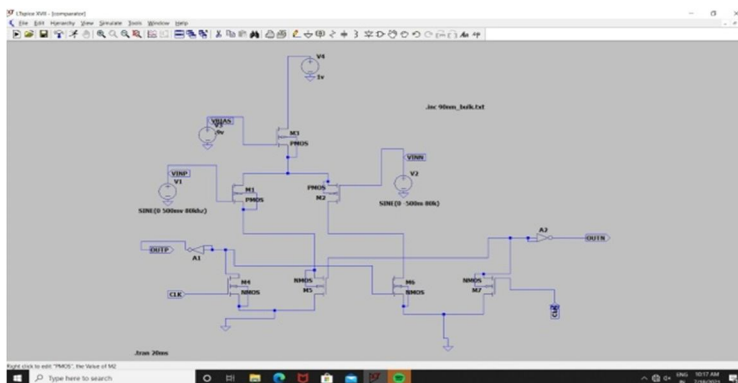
LTspice XVII - [comparator]
File Edit Hierarchy View Simulate Tools Window Help

V4
1v
.inc 90nm_bulk.txt
VBIAS
V3
0v
M3
PMOS
VINN
VINP
V1
M1
PMOS
PMOS
M2
V2
SINE(0 500mv 80khz)
SINE(0 -500m 80k)
A2
OUTN
OUTP
A1
M4
NMOS
NMOS
M5
M6
NMOS
NMOS
M7
CLK
CLK
.tran 20ms

Right click to edit "PMOS", the Value of M2
Type here to search
ENG 10:17 AM